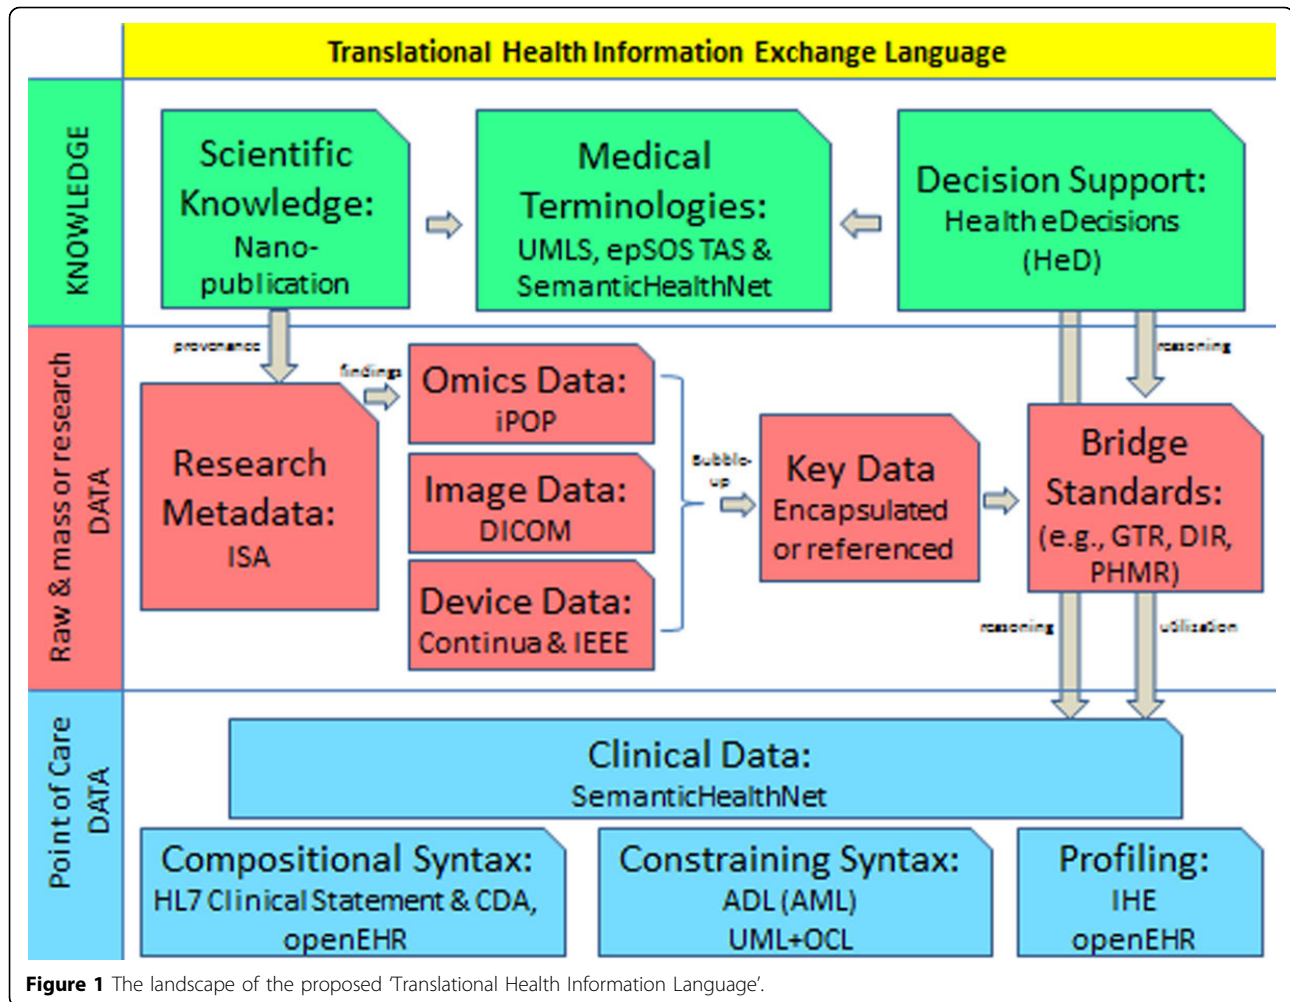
Translational Health Information Exchange Language

KNOWLEDGE

Scientific Knowledge: Nano-publication

Medical Terminologies: UMLS, epSOS TAS & SemanticHealthNet

Decision Support: Health eDecisions (HeD)

Raw & mass or research DATA

provenance

findings

Research Metadata: ISA

Omics Data: iPOP

Image Data: DICOM

Device Data: Continua & IEEE

bubble-up

Key Data Encapsulated or referenced

reasoning

Bridge Standards: (e.g., GTR, DIR, PHMR)

reasoning

utilisation

Point of Care DATA

Clinical Data: SemanticHealthNet

Compositional Syntax: HL7 Clinical Statement & CDA, openEHR

Constraining Syntax: ADL (AML) UML+OCL

Profiling: IHE openEHR

**Figure 1** The landscape of the proposed 'Translational Health Information Language'.